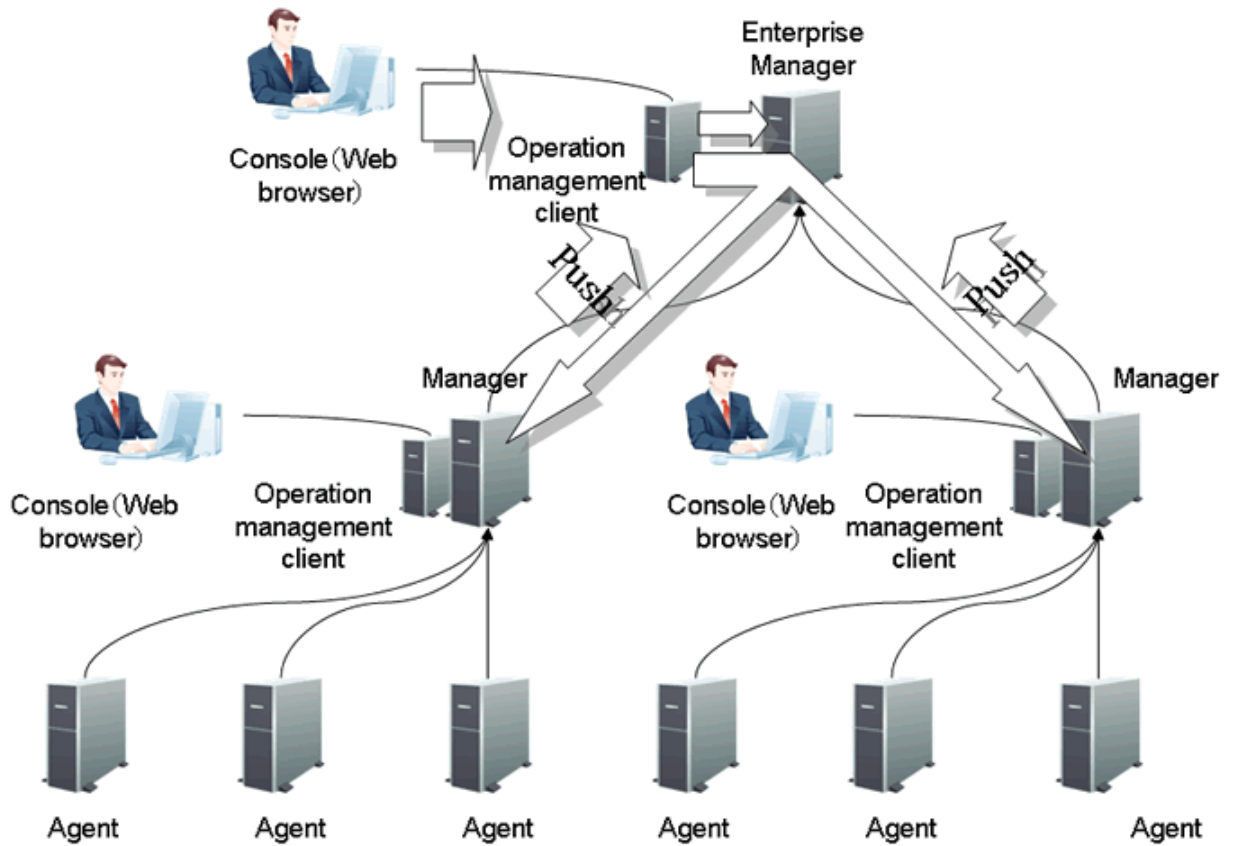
Enterprise Manager

Console（Web browser）

Operation management client

Push

Push

Manager

Manager

Console（Web browser）

Operation management client

Console（Web browser）

Operation management client

Agent

Agent

Agent

Agent

Agent

Agent